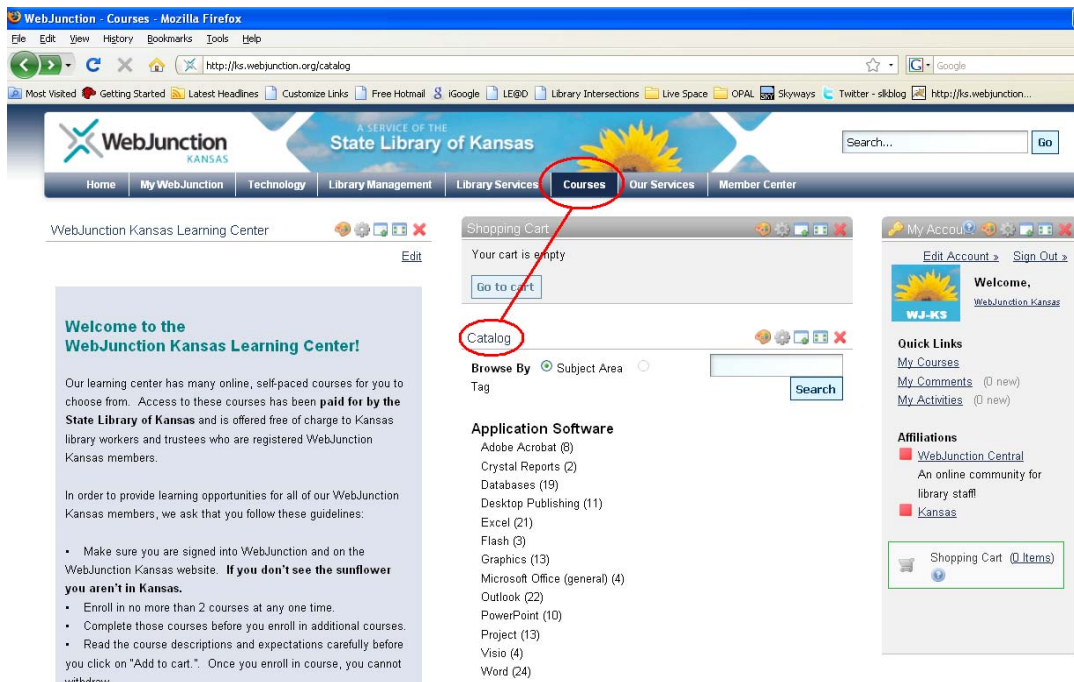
WebJunction - Courses - Mozilla Firefox

File Edit View History Bookmarks Tools Help

http://ks.webjunction.org/catalog

Google

Most Visited Getting Started Latest Headlines Customize Links Free Hotmail iGoogle LE@D Library Intersections Live Space OPAL Skyways Twitter - slkblog http://ks.webjunction...

WebJunction KANSAS

A SERVICE OF THE State Library of Kansas

Search... Go

Home My WebJunction Technology Library Management Library Services Courses Our Services Member Center

WebJunction Kansas Learning Center

Edit

Welcome to the WebJunction Kansas Learning Center!

Our learning center has many online, self-paced courses for you to choose from. Access to these courses has been **paid for by the State Library of Kansas** and is offered free of charge to Kansas library workers and trustees who are registered WebJunction Kansas members.

In order to provide learning opportunities for all of our WebJunction Kansas members, we ask that you follow these guidelines:

• Make sure you are signed into WebJunction and on the WebJunction Kansas website. **If you don't see the sunflower you aren't in Kansas.**
• Enroll in no more than 2 courses at any one time.
• Complete those courses before you enroll in additional courses.
• Read the course descriptions and expectations carefully before you click on "Add to cart.". Once you enroll in course, you cannot withdraw.

Shopping Cart

Your cart is empty

Go to cart

Catalog

Browse By Subject Area Tag

Search

Application Software
Adobe Acrobat (8)
Crystal Reports (2)
Databases (19)
Desktop Publishing (11)
Excel (21)
Flash (3)
Graphics (13)
Microsoft Office (general) (4)
Outlook (22)
PowerPoint (10)
Project (13)
Visio (4)
Word (24)

My Accou

Edit Account » Sign Out »

Welcome,
WebJunction Kansas

WJ-KS

Quick Links
My Courses
My Comments (0 new)
My Activities (0 new)

Affiliations
WebJunction Central
An online community for library staff!
Kansas

Shopping Cart (0 Items)